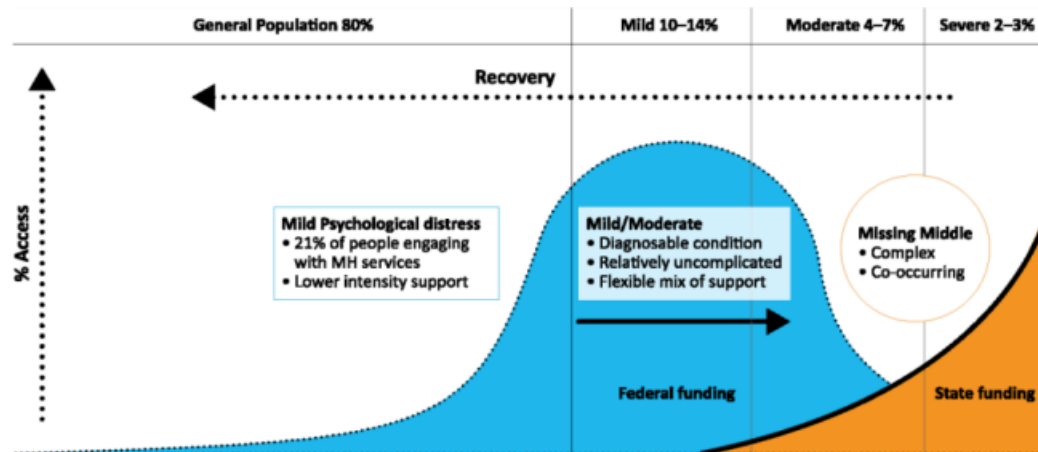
General Population 80%

Mild 10–14%

Moderate 4–7%

Severe 2–3%

Recovery

% Access

Mild Psychological distress
• 21% of people engaging with MH services
• Lower intensity support

Mild/Moderate
• Diagnosable condition
• Relatively uncomplicated
• Flexible mix of support

Missing Middle
• Complex
• Co-occurring

Federal funding

State funding